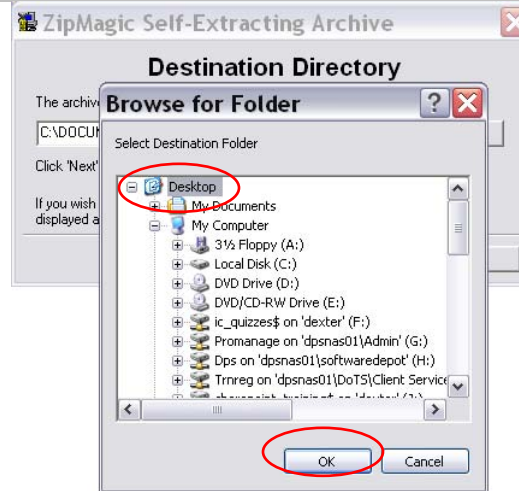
ZipMagic Self-Extracting Archive

Destination Directory

The archiv

C:\DOCU

Click 'Next'

If you wish
displayed a

Browse for Folder

?

Select Destination Folder

Desktop
My Documents
My Computer
3½ Floppy (A:)
Local Disk (C:)
DVD Drive (D:)
DVD/CD-RW Drive (E:)
ic_quizzes$ on 'dexter' (F:)
Promanage on 'dpsnas01\Admin' (G:)
Dps on 'dpsnas01\softwaredepot' (H:)
Trnreg on 'dpsnas01\DoTS\Client Service
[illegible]

OK

Cancel